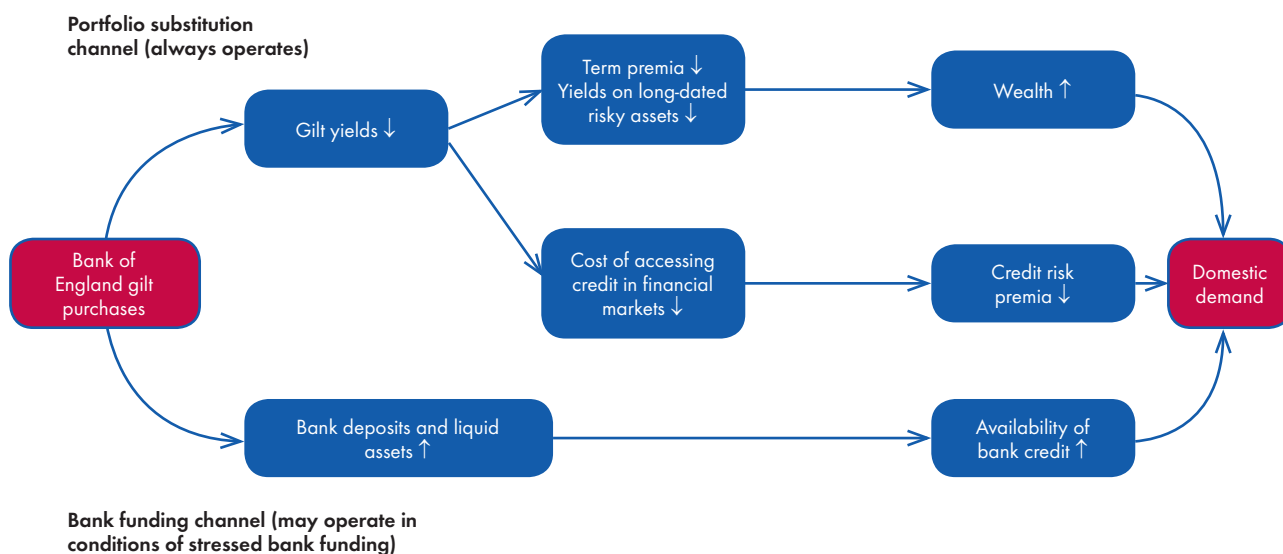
Portfolio substitution channel (always operates)

Gilt yields ↓

Term premia ↓
Yields on long-dated risky assets ↓

Wealth ↑

Bank of England gilt purchases

Cost of accessing credit in financial markets ↓

Credit risk premia ↓

Domestic demand

Bank deposits and liquid assets ↑

Availability of bank credit ↑

Bank funding channel (may operate in conditions of stressed bank funding)